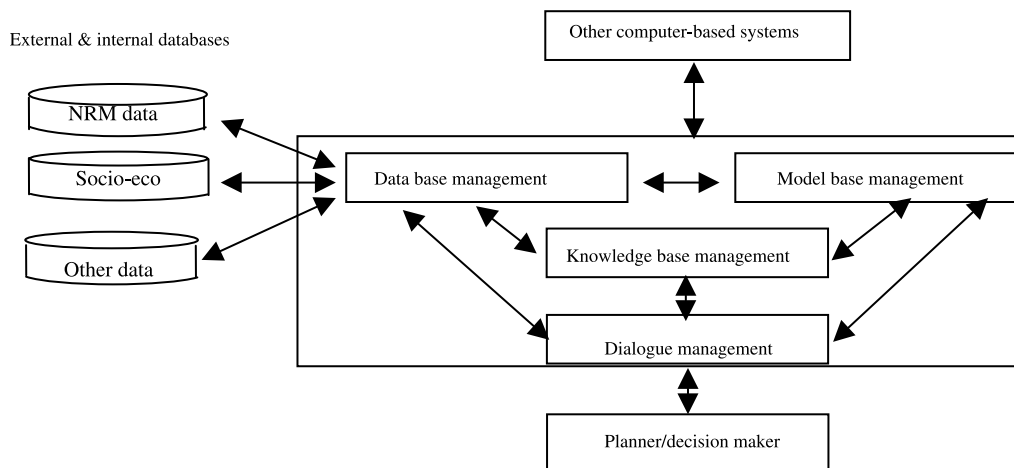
External & internal databases

Other computer-based systems

NRM data

Socio-eco

Other data

Data base management

Model base management

Knowledge base management

Dialogue management

Planner/decision maker